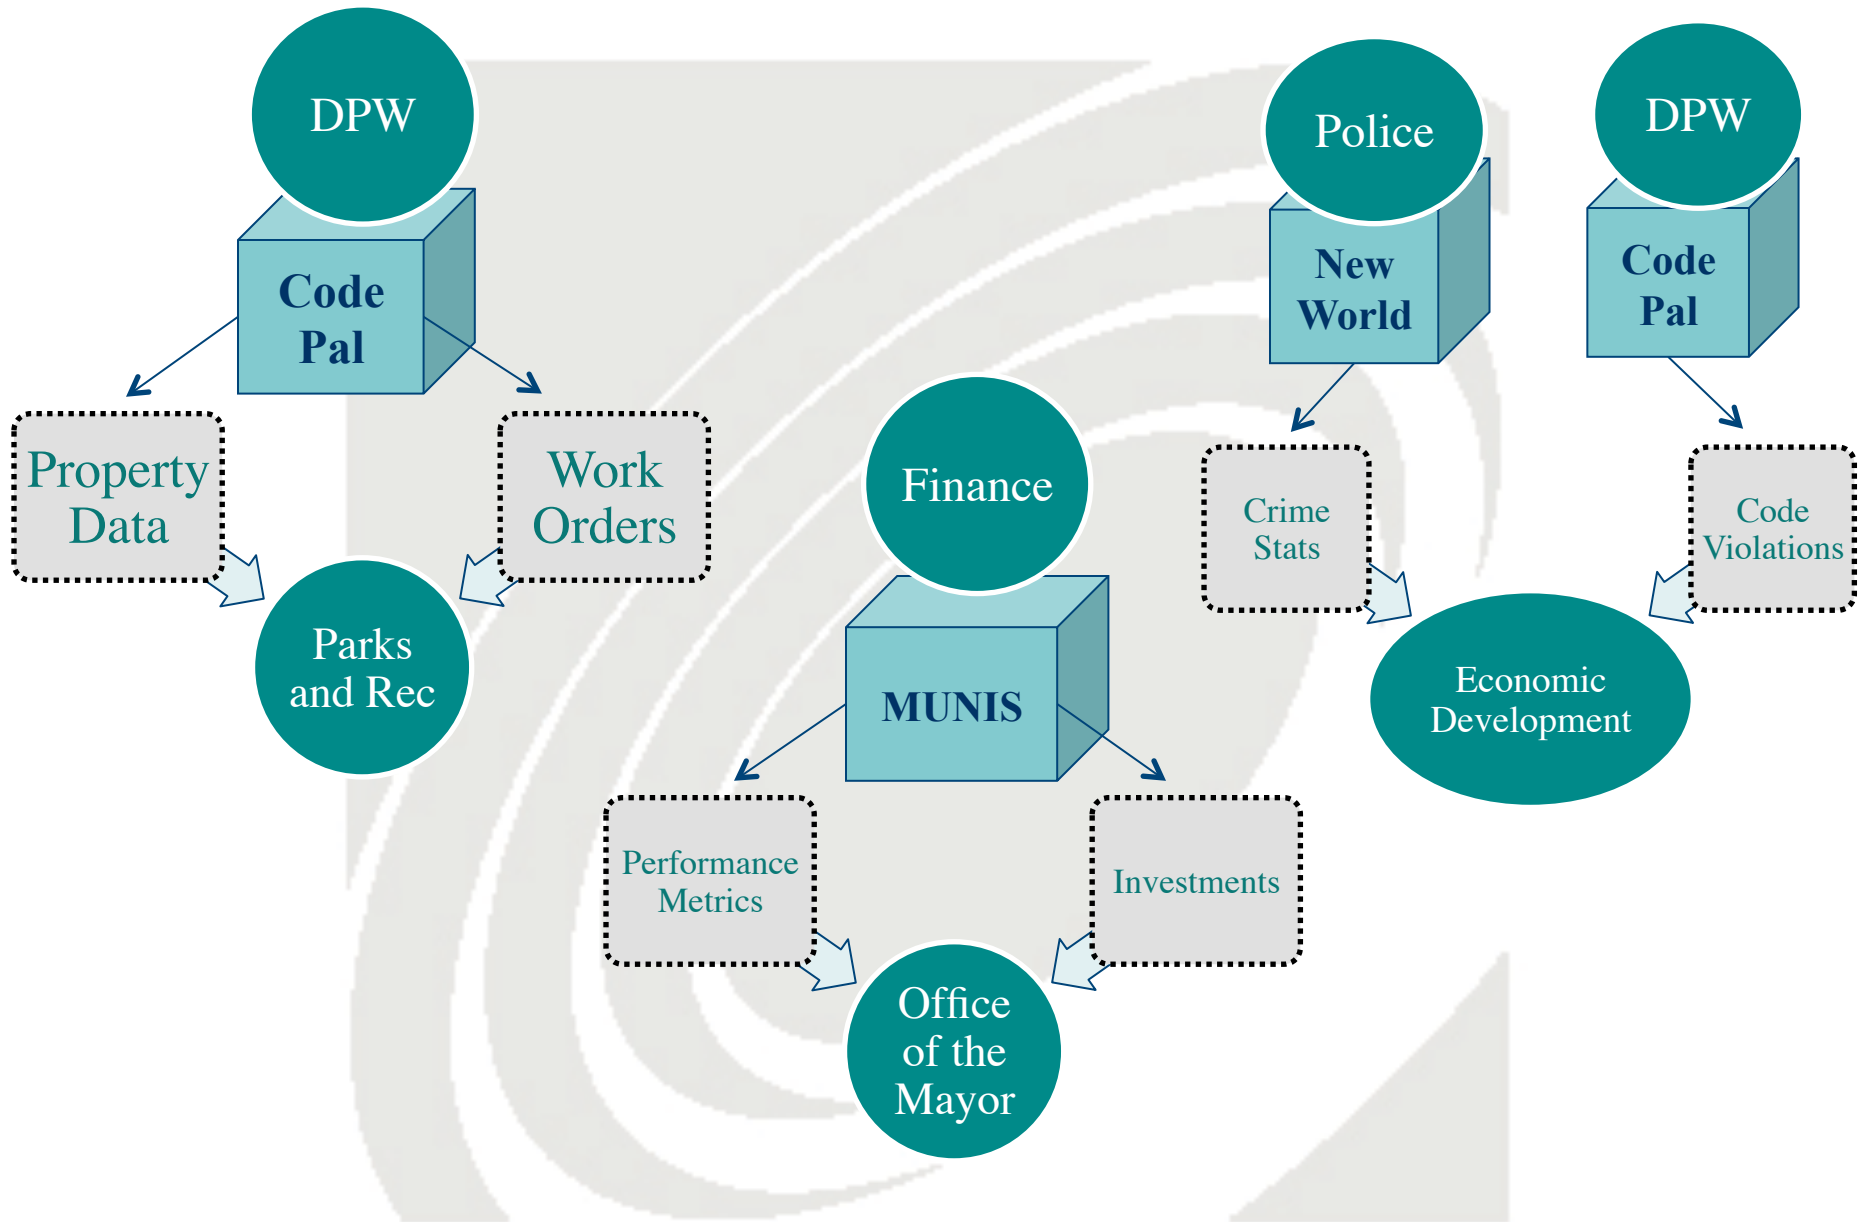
DPW

Code Pal

Property Data

Work Orders

Parks and Rec

Finance

MUNIS

Performance Metrics

Investments

Office of the Mayor

Police

New World

Crime Stats

DPW

Code Pal

Code Violations

Economic Development